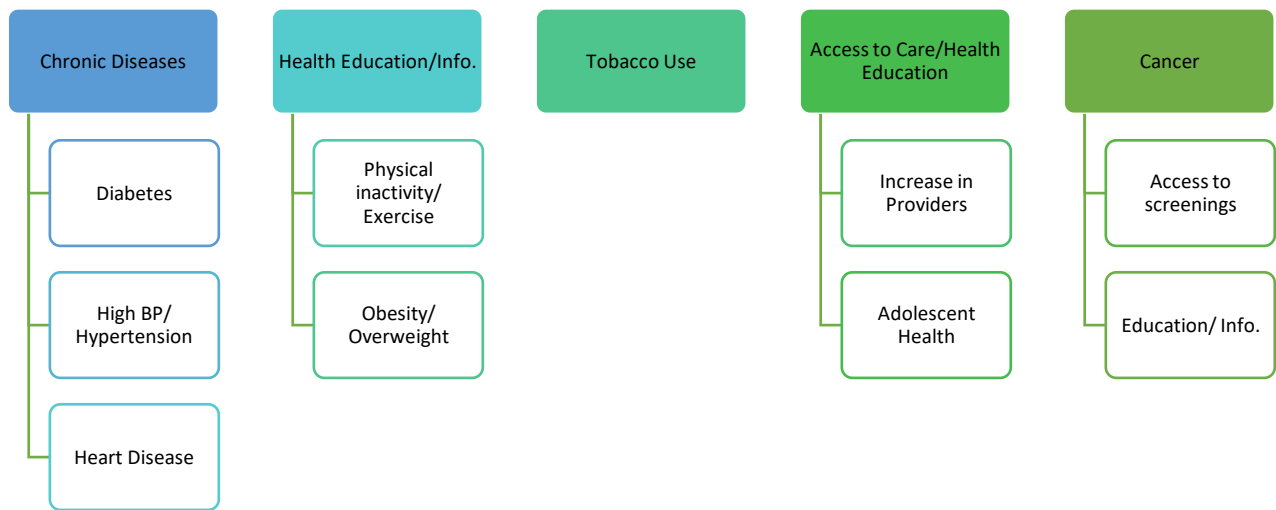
Chronic Diseases

Diabetes

High BP/ Hypertension

Heart Disease

Health Education/Info.

Physical inactivity/ Exercise

Obesity/ Overweight

Tobacco Use

Access to Care/Health Education

Increase in Providers

Adolescent Health

Cancer

Access to screenings

Education/ Info.